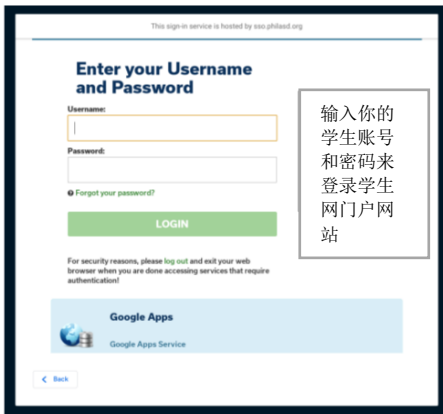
This sign-in service is hosted by sso.philasd.org

Enter your Username and Password

Username:

Password:

Forgot your password?

LOGIN

For security reasons, please log out and exit your web browser when you are done accessing services that require authentication!

Google Apps

Google Apps Service

Back

输入你的学生账号和密码来登录学生网门户网站